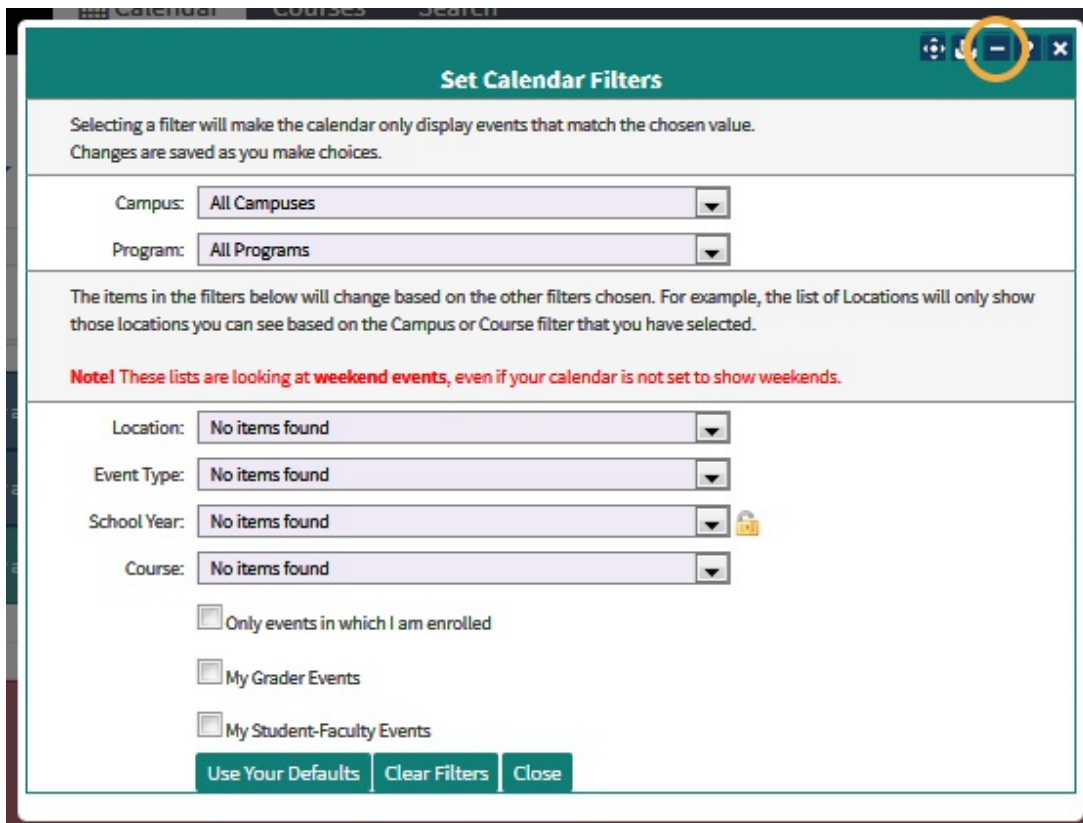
Calendar Courses Search

Set Calendar Filters

Selecting a filter will make the calendar only display events that match the chosen value.
Changes are saved as you make choices.

Campus: All Campuses

Program: All Programs

The items in the filters below will change based on the other filters chosen. For example, the list of Locations will only show those locations you can see based on the Campus or Course filter that you have selected.

Note! These lists are looking at weekend events, even if your calendar is not set to show weekends.

Location: No items found

Event Type: No items found

School Year: No items found

Course: No items found

Only events in which I am enrolled

My Grader Events

My Student-Faculty Events

Use Your Defaults | Clear Filters | Close